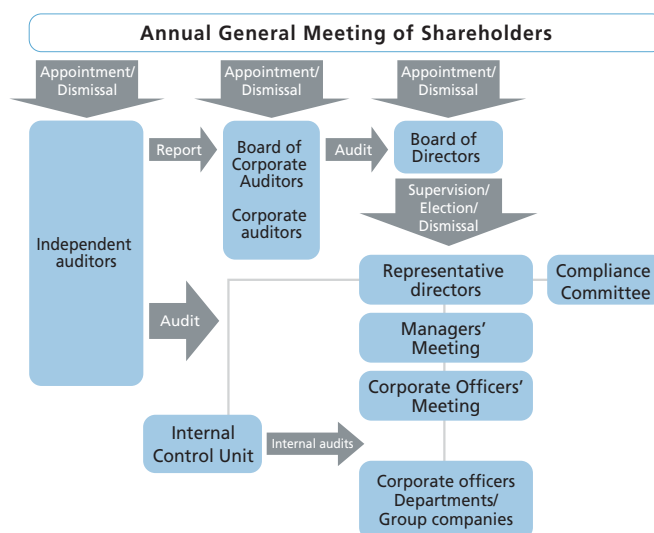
Annual General Meeting of Shareholders

Appointment/ Dismissal

Appointment/ Dismissal

Appointment/ Dismissal

Independent auditors

Report

Board of Corporate Auditors

Corporate auditors

Audit

Board of Directors

Supervision/ Election/ Dismissal

Representative directors

Compliance Committee

Audit

Managers' Meeting

Corporate Officers' Meeting

Internal Control Unit

Internal audits

Corporate officers Departments/ Group companies